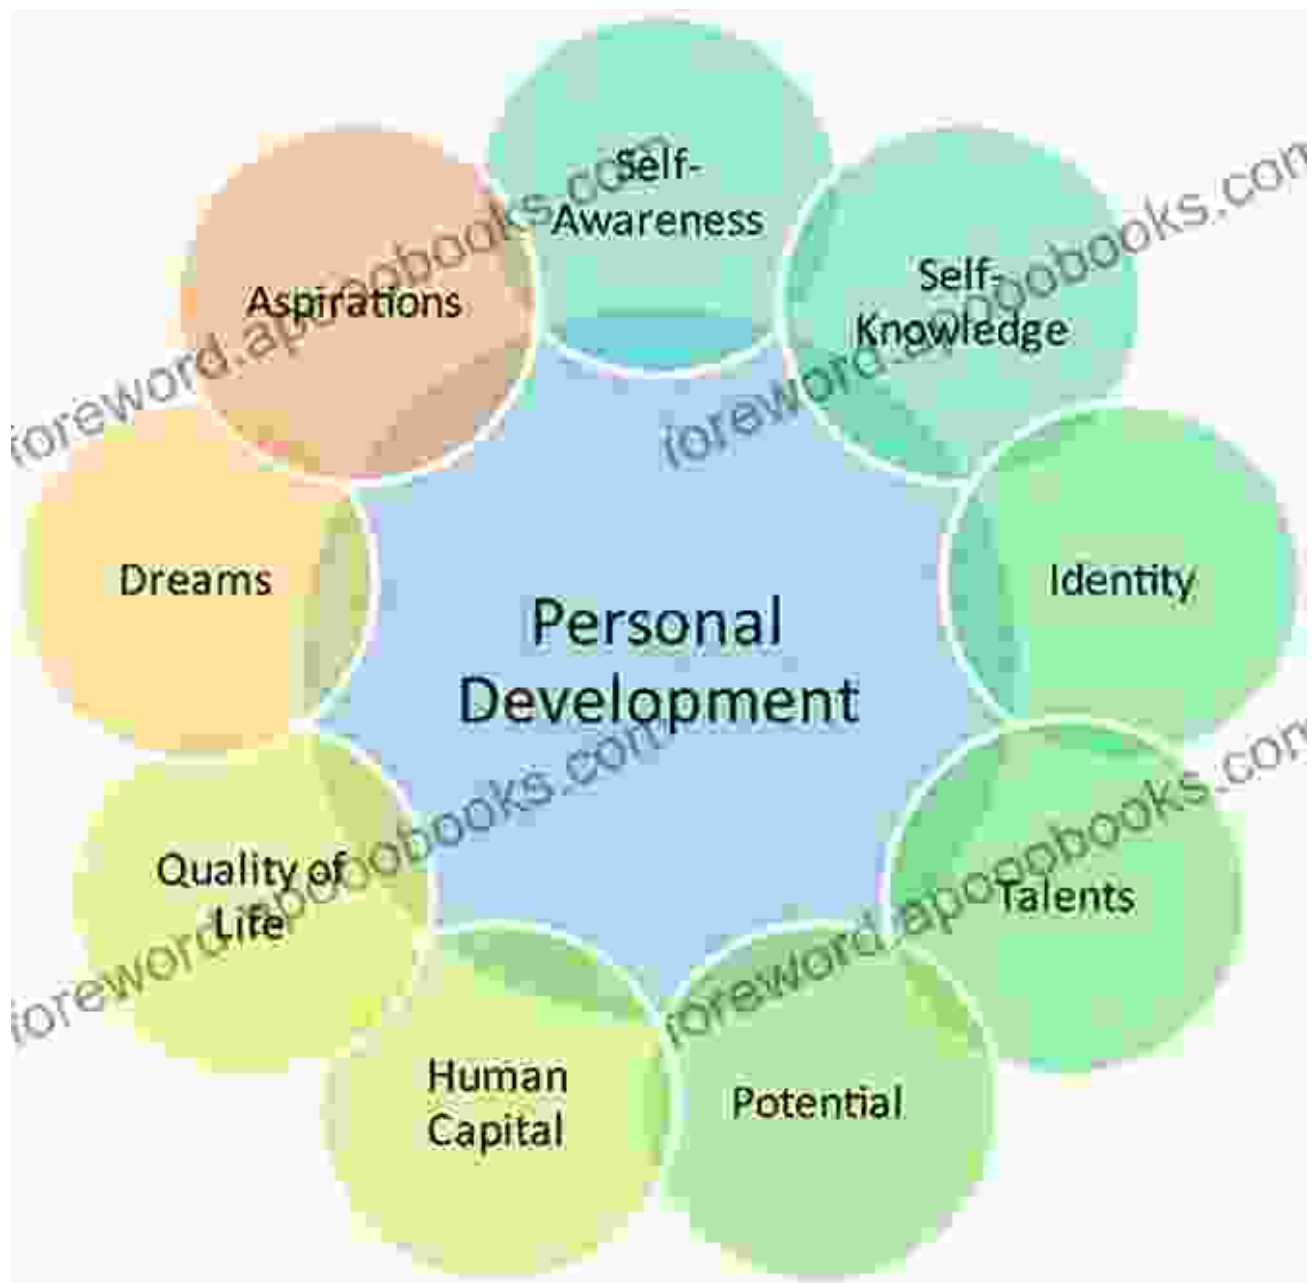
Self-Awareness

Self-Knowledge

Identity

Talents

Potential

Human Capital

Quality of Life

Dreams

Aspirations

Personal Development

foreword.apoobooks.com

foreword.apoobooks.com

foreword.apoobooks.com

foreword.apoobooks.com